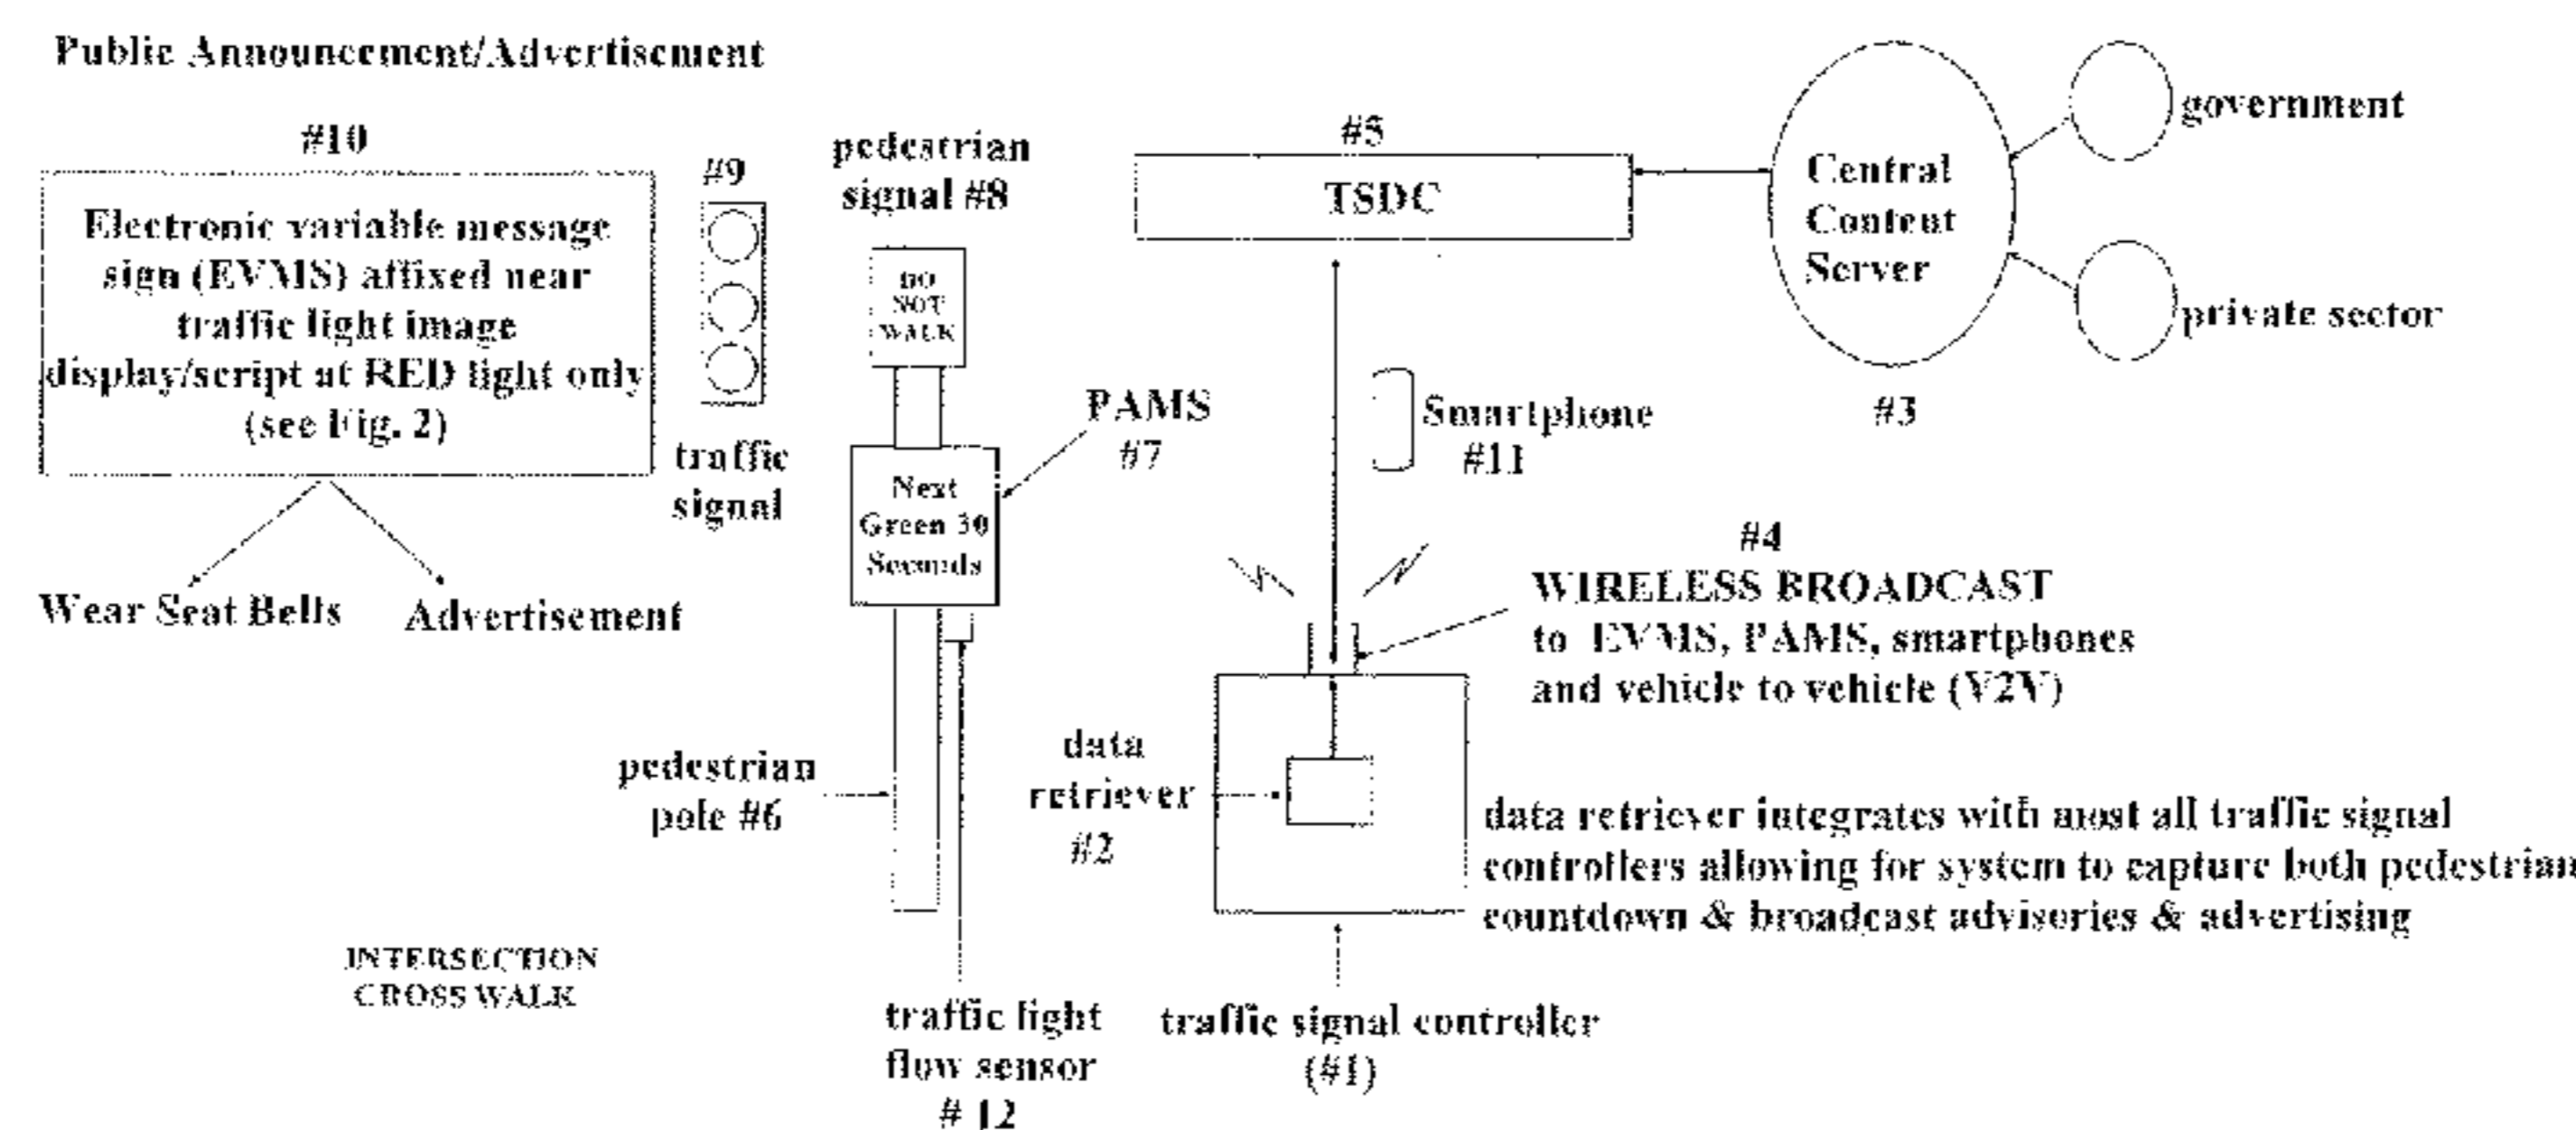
Public Announcement/Advertisement

#10

Electronic variable message sign (EVMS) affixed near traffic light image display/script at RED light only (see Fig. 2)

Wear Seat Belts

Advertisement

#9

traffic signal

pedestrian signal #8

DO NOT WALK

Next Green 30 Seconds

PAMS #7

pedestrian pole #6

INTERSECTION CROSS WALK

traffic light flow sensor # 12

#5

TSDC

Central Content Server

#3

government

private sector

Smartphone #11

#4

WIRELESS BROADCAST to EVMS, PAMS, smartphones and vehicle to vehicle (V2V)

data retriever #2

data retriever integrates with most all traffic signal controllers allowing for system to capture both pedestrian countdown & broadcast advisories & advertising

traffic signal controller (#1)